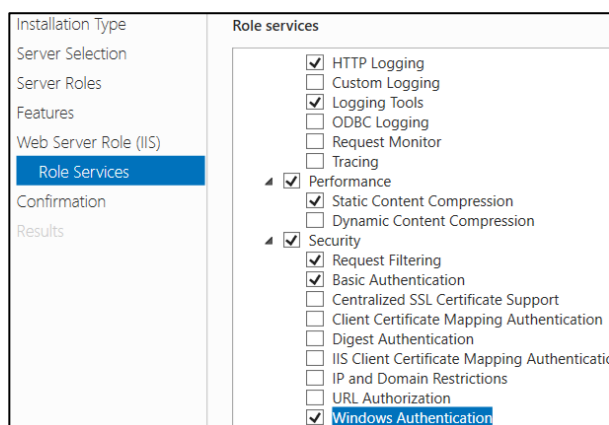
Installation Type
Server Selection
Server Roles
Features
Web Server Role (IIS)
Role Services
Confirmation
Results

Role services

HTTP Logging
Custom Logging
Logging Tools
ODBC Logging
Request Monitor
Tracing
Performance
Static Content Compression
Dynamic Content Compression
Security
Request Filtering
Basic Authentication
Centralized SSL Certificate Support
Client Certificate Mapping Authentication
Digest Authentication
IIS Client Certificate Mapping Authenticatio
IP and Domain Restrictions
URL Authorization
Windows Authentication